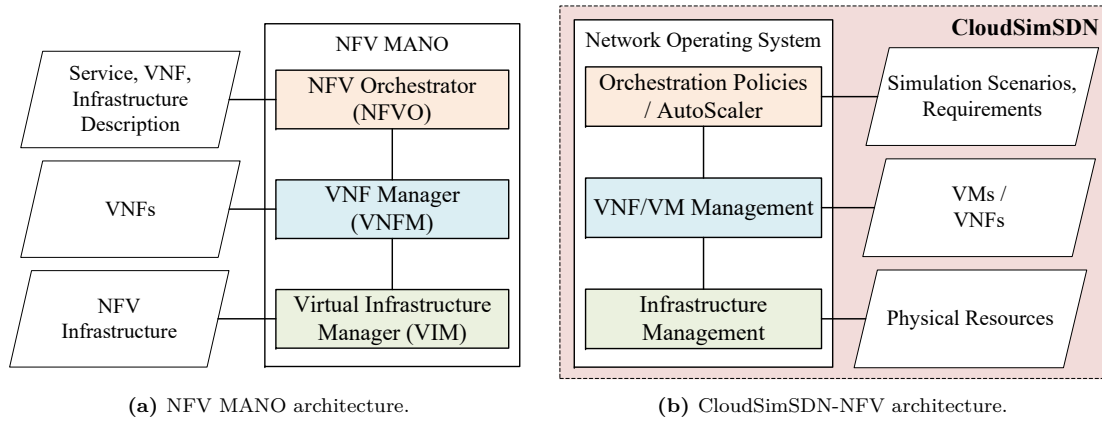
NFV MANO

Service, VNF, Infrastructure Description

NFV Orchestrator (NFVO)

VNFs

VNF Manager (VNFM)

NFV Infrastructure

Virtual Infrastructure Manager (VIM)

(a) NFV MANO architecture.

CloudSimSDN

Network Operating System

Orchestration Policies / AutoScaler

Simulation Scenarios, Requirements

VNF/VM Management

VMs / VNFs

Infrastructure Management

Physical Resources

(b) CloudSimSDN-NFV architecture.